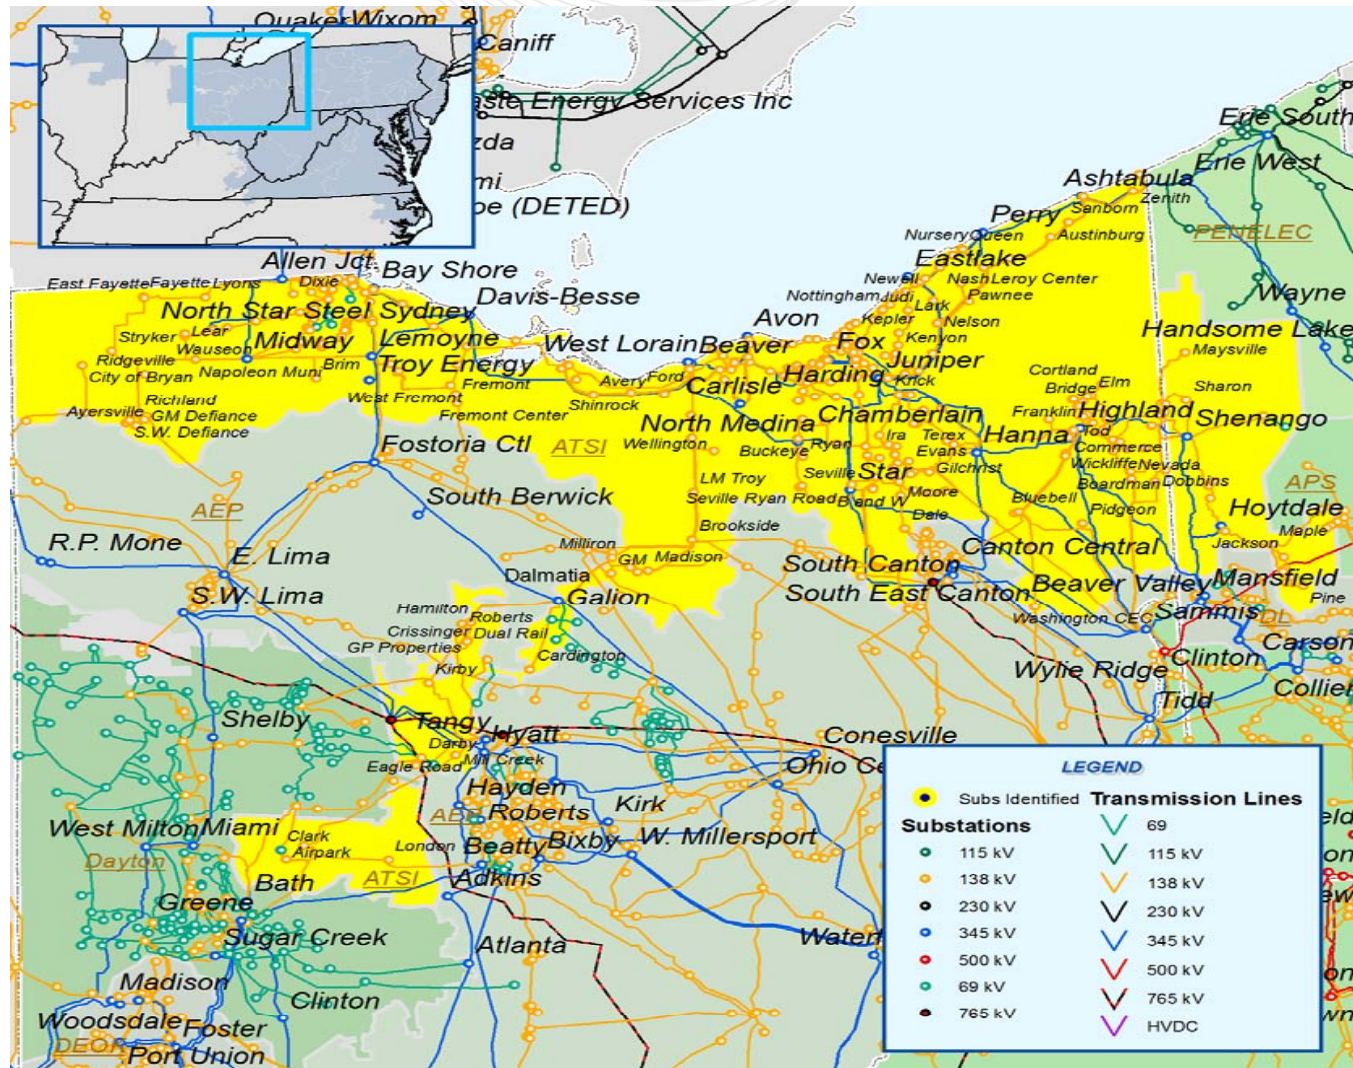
QuakerWixom
Caniff
aste Energy Services Inc
zda
mi
pe (DETED)
Erie South
Erie West
Ashtabula
Zenith
Perry
Sanborn
Austinburg
PENELEC
NurseryQueen
Eastlake
Newell
NashLeroy Center
Pawnee
NottinghamJudi
Lark
Wayne
Allen Jct
Bay Shore
Davis-Besse
Avon
Kepler
Nelson
Handsome Lake
East FayetteFayette Lyons
Dixie
North Star Steel Sydney
Kenyon
Maysville
Stryker
Lear
Wauseon
Midway
Lemoyne
West LorainBeaver
Fox
Juniper
Ridgeville
City of Bryan
Napoleon Muni
Brim
Troy Energy
Fremont
AveryFord
Carlisle
Harding
Krick
Cortland
Bridge
Elm
Sharon
Richland
West Fremont
Ayersville
GM Defiance
Fremont Center
Shinrock
North Medina
Chamberlain
Franklin
Highland
Shenango
S.W. Defiance
Ira
Terex
Hanna
Tod
Fostoria Ctl
ATSI
Wellington
Ryan
Buckeye
Evans
Commerce
WickliffeNevada
Seville
Star
Gilchrist
Boardman
Dobbins
APS
LM Troy
Seville Ryan Road
Brand W
Moore
Bluebell
Pidgeon
South Berwick
Dale
Hoytdale
AEP
Brookside
Maple
Jackson
Milliron
R.P. Mone
E. Lima
GM Madison
South Canton
Canton Central
Dalmatia
South East Canton
Beaver Valley
Mansfield
S.W. Lima
Galion
Pine
Hamilton
Roberts
Washington CEC
Sammis
DL
Crissinger
Dual Rail
Carson
GP Properties
Cardington
Clinton
Kirby
Wylie Ridge
Collier
Tidd
Shelby
Tangy
Hyatt
Conesville
Darby
Mill Creek
Eagle Road
Ohio Ce
Hayden
LEGEND
Kirk
Subs Identified
Transmission Lines
Roberts
West Milton
Miami
AEP
Substations
69
Clark
W. Millersport
Airpark
London
Beatty
Bixby
115 kV
115 kV
Dayton
138 kV
138 kV
Bath
ATSI
Adkins
230 kV
230 kV
Greene
345 kV
345 kV
Sugar Creek
Atlanta
Water
500 kV
500 kV
Madison
69 kV
765 kV
Clinton
765 kV
HVDC
Woodsdale
Foster
DEOK
Port Union